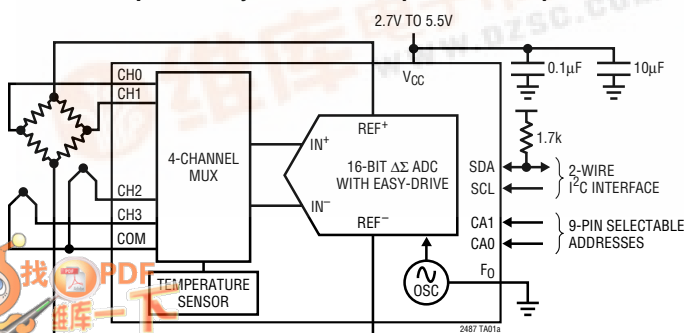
2.7V TO 5.5V

$V_{CC}$

0.1µF

10µF

1.7k

CH0

CH1

CH2

CH3

COM

4-CHANNEL MUX

TEMPERATURE SENSOR

$IN^+$

$IN^-$

$REF^+$

$REF^-$

16-BIT ΔΣ ADC WITH EASY-DRIVE

SDA

SCL

CA1

CA0

2-WIRE $I^2C$ INTERFACE

9-PIN SELECTABLE ADDRESSES

OSC

$F_O$

2487 TA01a

www.dzsc.com

找PDF 维库一下